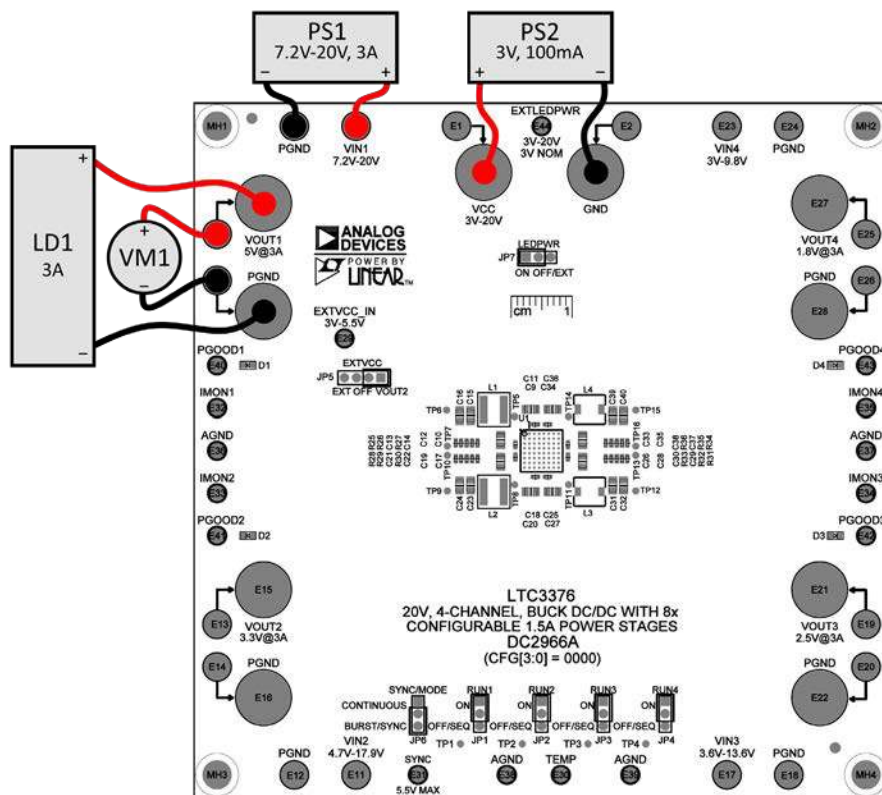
PS1
7.2V-20V, 3A
−
+

PS2
3V, 100mA
+
−

MH1
PGND
VIN1
7.2V-20V
E1
EXTLEDPWR
E44
3V-20V
3V NOM
E2
VCC
3V-20V
GND
E23
VIN4
3V-9.8V
E24
PGND
MH2

LD1
3A
+
−
VM1
+
−

VOUT1
5V@3A
PGND
ANALOG DEVICES
POWER BY LINEAR
LEDPWR
JP7
ON OFF/EXT
cm 1
E27
VOUT4
1.8V@3A
E25
PGND
E26
E28

EXTVCC_IN
3V-5.5V
E29
EXTVCC
JP5
EXT OFF VOUT2

PGOOD1
E40
D1
IMON1
E32
AGND
E30
IMON2
E33
PGOOD2
E41
D2

PGOOD4
E43
D4
IMON4
AGND
IMON3
PGOOD3
E42
D3

L1
L4
L2
L3
U1
TP5 TP6 TP7 TP8 TP9 TP10 TP11 TP12 TP13 TP14 TP15 TP16
C11 C36 C9 C34 C16 C15 C39 C40 C10 C12 C14 C17 C19 C18 C25 C20 C27 C24 C23 C31 C32 C26 C33 C28 C35 C30 C38 C29 C37
R28 R25 R29 R26 R21 R13 R30 R27 R22 R33 R36 R32 R35 R31 R34

LTC3376
20V, 4-CHANNEL, BUCK DC/DC WITH 8x
CONFIGURABLE 1.5A POWER STAGES
DC2966A
(CFG[3:0] = 0000)

E15
E13
VOUT2
3.3V@3A
E14
PGND
E16

E21
E19
VOUT3
2.5V@3A
PGND
E20
E22

SYNC/MODE
CONTINUOUS
BURST/SYNC
JP6
RUN1
ON
OFF/SEQ
JP1
RUN2
ON
OFF/SEQ
JP2
RUN3
ON
OFF/SEQ
JP3
RUN4
ON
OFF/SEQ
JP4
TP1 TP2 TP3 TP4

MH3
PGND
E12
VIN2
4.7V-17.9V
E11
SYNC
E31
5.5V MAX
AGND
E38
TEMP
E36
AGND
E39
VIN3
3.6V-13.6V
E17
PGND
E18
MH4